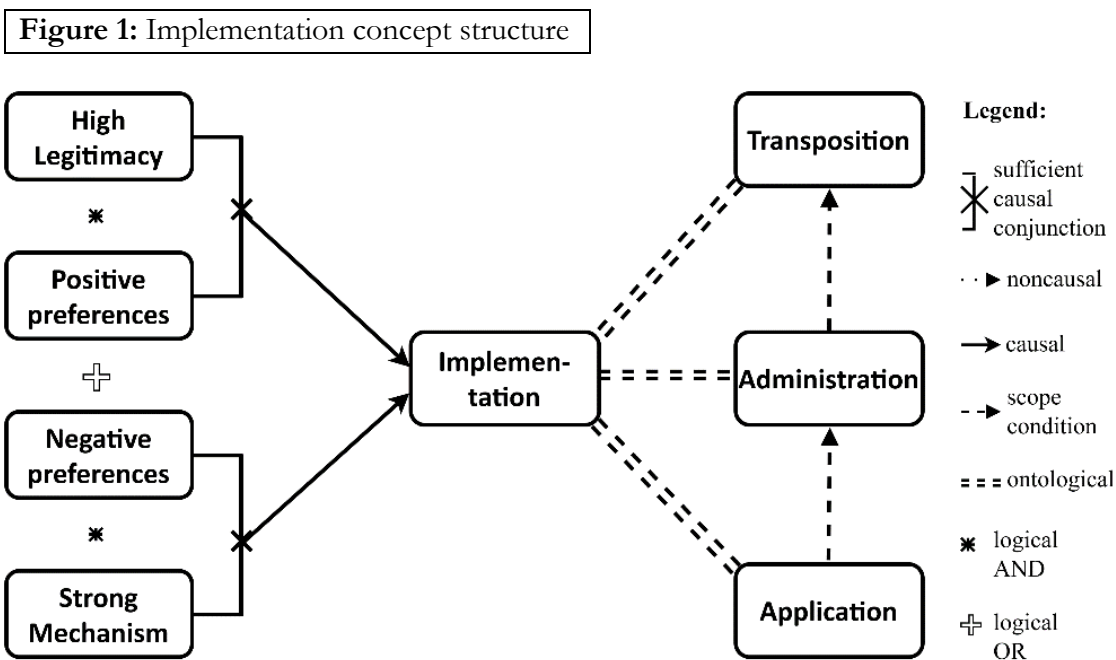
**Figure 1:** Implementation concept structure

High Legitimacy

*

Positive preferences

+

Negative preferences

*

Strong Mechanism

Implementation

Transposition

Administration

Application

Legend:

sufficient causal conjunction

noncausal

causal

scope condition

ontological

logical AND

logical OR